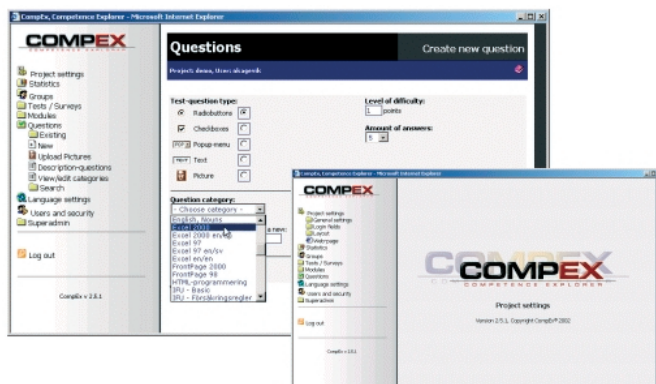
CompEx, Competence Explorer - Microsoft Internet Explorer

COMPEX

Project settings
Statistics
Groups
Tests / Surveys
Modules
Questions
Existing
New
Upload Pictures
Description-questions
View/edit categories
Search
Language settings
Users and security
Superadmin

Log out

CompEx v 2.5.1

Questions

Create new question

Project: demo, then: akagenik

Test-question type:
Radiobuttons
Checkboxes
Popup-menu
Text
Picture

Level of difficulty:
1 points

Amount of answers:
5

Question category:
- Choose category -
English, Nouns
Excel 2000
Excel 2000 en/sv
Excel 97
Excel 97 en/sv
Excel en/en
FrontPage 2000
FrontPage 98
HTML-programmering
JRU - Basic
JRU - Försäkringsregler

a new:

CompEx, Competence Explorer - Microsoft Internet Explorer

COMPEX

Project settings
General settings
Login fields
Layout
Webpage
Statistics
Groups
Tests / Surveys
Modules
Questions
Language settings
Users and security
Superadmin

Log out

CompEx v 2.5.1

COMPEX
COMPETENCE EXPLORER

Project settings

Version 2.5.1, Copyright CompEx® 2002